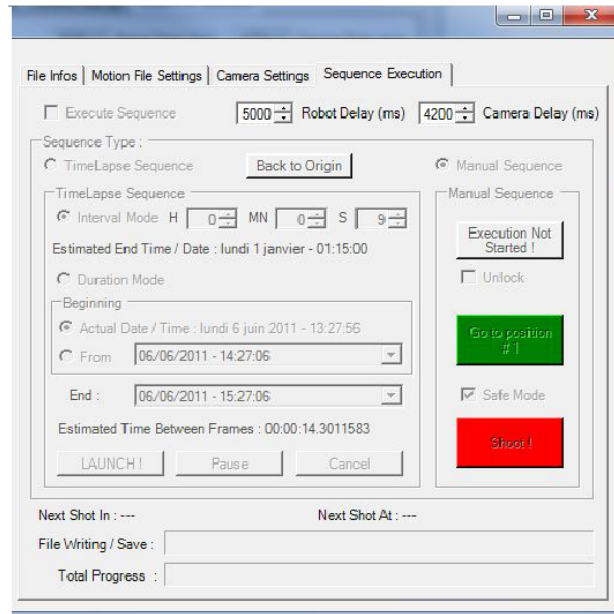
File Infos | Motion File Settings | Camera Settings | Sequence Execution

Execute Sequence 5000 Robot Delay (ms) 4200 Camera Delay (ms)

Sequence Type :

TimeLapse Sequence Back to Origin Manual Sequence

TimeLapse Sequence

Interval Mode H 0 MN 0 S 9

Estimated End Time / Date : lundi 1 janvier - 01:15:00

Duration Mode

Beginning

Actual Date / Time : lundi 6 juin 2011 - 13:27:56

From 06/06/2011 - 14:27:06

End : 06/06/2011 - 15:27:06

Estimated Time Between Frames : 00:00:14.3011583

LAUNCH ! Pause Cancel

Manual Sequence

Execution Not Started !

Unlock

Go to position #1

Safe Mode

Shoot !

Next Shot In : --- Next Shot At : ---

File Writing / Save :

Total Progress :